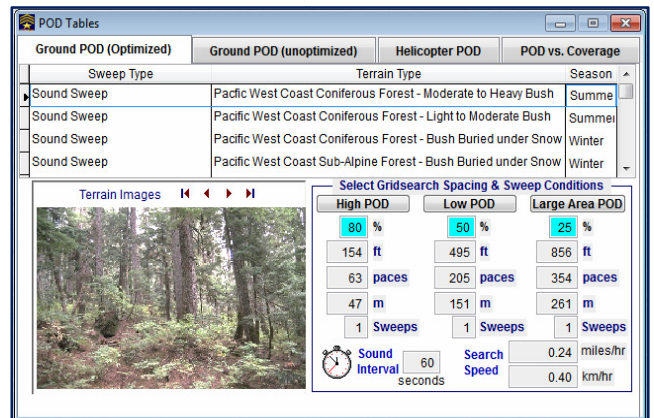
POD Tables

Ground POD (Optimized) | Ground POD (unoptimized) | Helicopter POD | POD vs. Coverage

| Sweep Type | Terrain Type | Season |
|---|---|---|
| Sound Sweep | Pacfic West Coast Coniferous Forest - Moderate to Heavy Bush | Summe |
| Sound Sweep | Pacific West Coast Coniferous Forest - Light to Moderate Bush | Summe |
| Sound Sweep | Pacific West Coast Coniferous Forest - Bush Buried under Snow | Winter |
| Sound Sweep | Pacific West Coast Sub-Alpine Forest - Bush Buried under Snow | Winter |

Terrain Images

Select Gridsearch Spacing & Sweep Conditions

| High POD | | Low POD | | Large Area POD | |
|---|---|---|---|---|---|
| 80 | % | 50 | % | 25 | % |
| 154 | ft | 495 | ft | 856 | ft |
| 63 | paces | 205 | paces | 354 | paces |
| 47 | m | 151 | m | 261 | m |
| 1 | Sweeps | 1 | Sweeps | 1 | Sweeps |

Sound Interval 60 seconds

Search Speed 0.24 miles/hr 0.40 km/hr